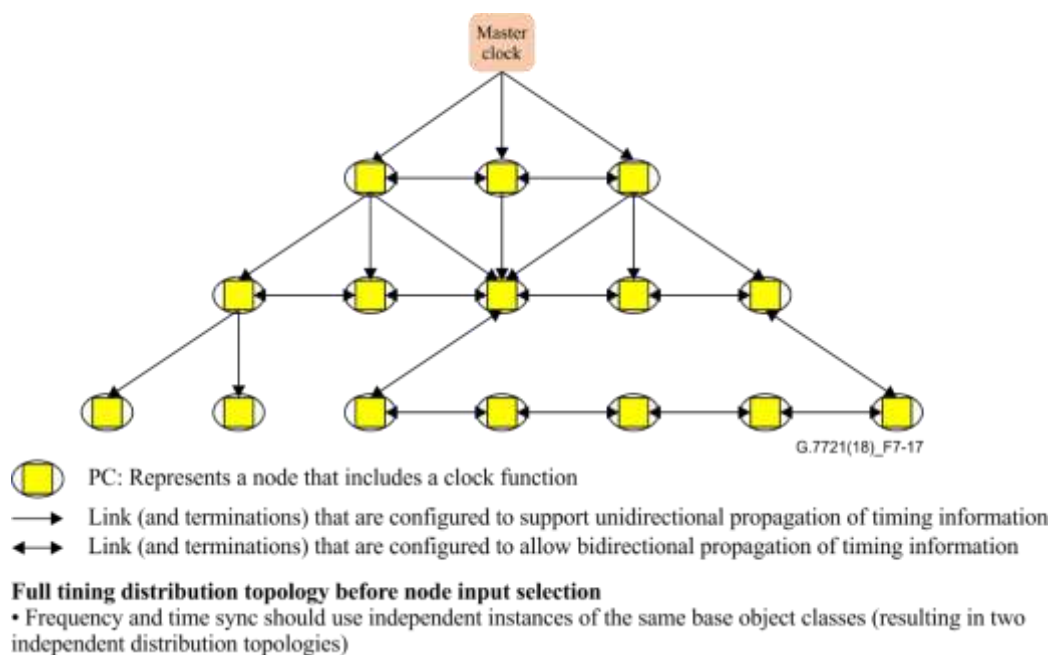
Master clock

G.7721(18)_F7-17

PC: Represents a node that includes a clock function

Link (and terminations) that are configured to support unidirectional propagation of timing information

Link (and terminations) that are configured to allow bidirectional propagation of timing information

**Full tining distribution topology before node input selection**

• Frequency and time sync should use independent instances of the same base object classes (resulting in two independent distribution topologies)